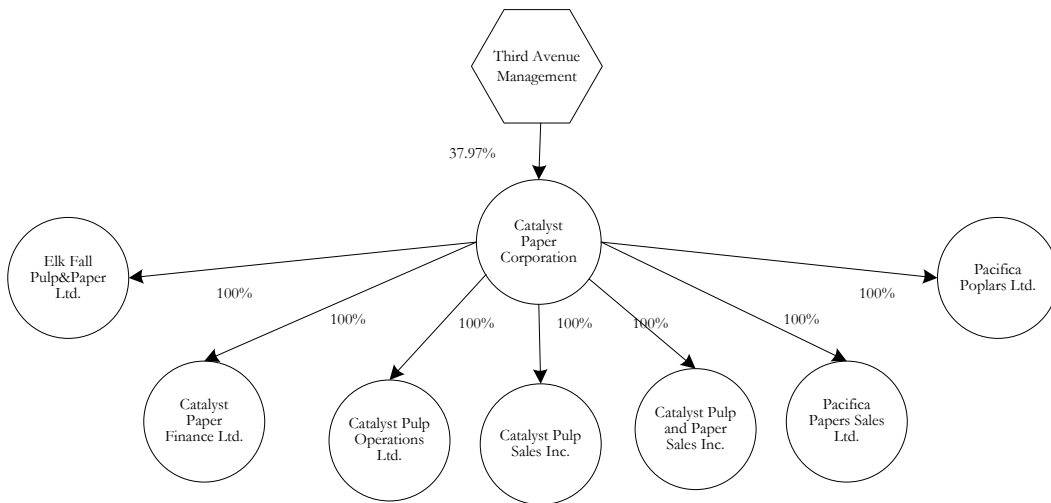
Third Avenue Management

37.97%

Catalyst Paper Corporation

Elk Fall Pulp&Paper Ltd.

100%

Pacifica Poplars Ltd.

100%

100%

100%

100%

100%

100%

Catalyst Paper Finance Ltd.

Catalyst Pulp Operations Ltd.

Catalyst Pulp Sales Inc.

Catalyst Pulp and Paper Sales Inc.

Pacifica Papers Sales Ltd.